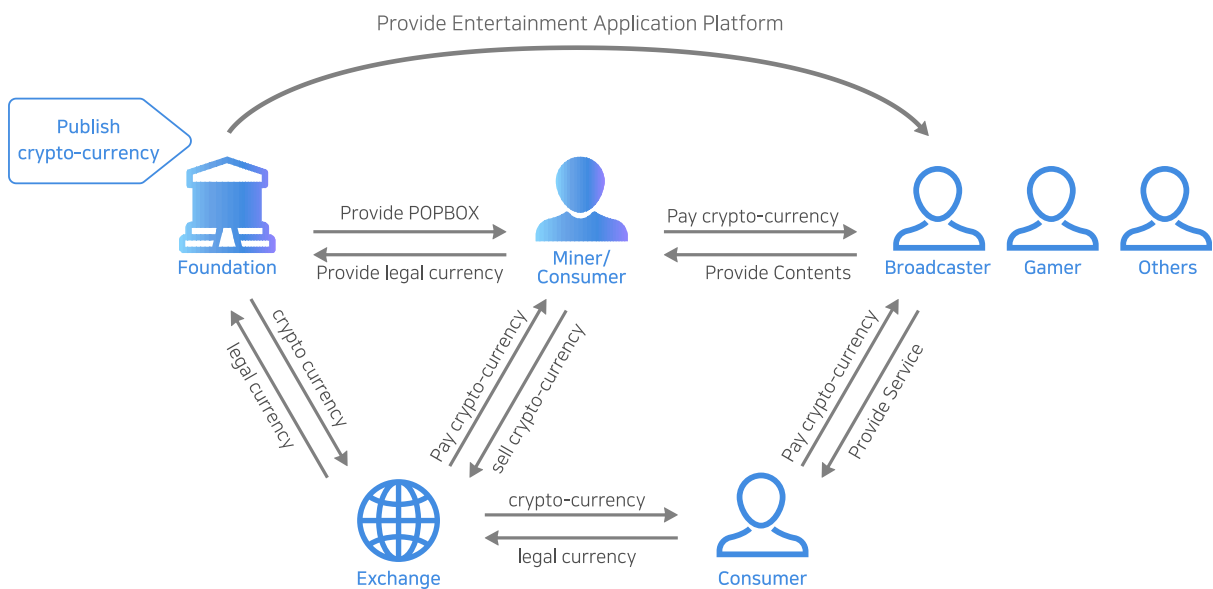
Provide Entertainment Application Platform

Publish crypto-currency

Foundation

Provide POPBOX

Provide legal currency

Miner/ Consumer

Pay crypto-currency

Provide Contents

Broadcaster

Gamer

Others

legal currency

crypto currency

Pay crypto-currency

sell crypto-currency

Pay crypto-currency

Provide Service

Exchange

crypto-currency

legal currency

Consumer